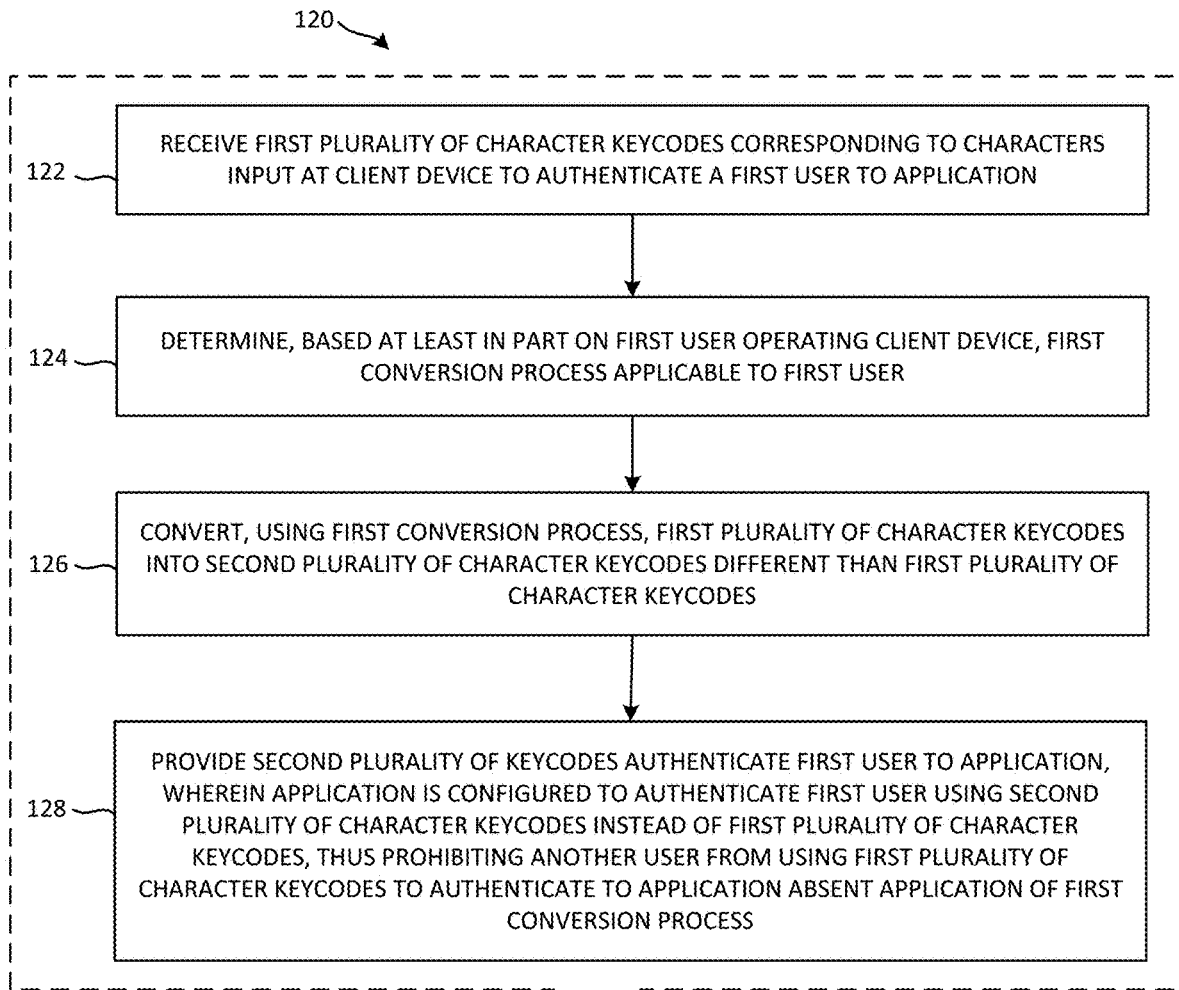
120

122

RECEIVE FIRST PLURALITY OF CHARACTER KEYCODES CORRESPONDING TO CHARACTERS INPUT AT CLIENT DEVICE TO AUTHENTICATE A FIRST USER TO APPLICATION

124

DETERMINE, BASED AT LEAST IN PART ON FIRST USER OPERATING CLIENT DEVICE, FIRST CONVERSION PROCESS APPLICABLE TO FIRST USER

126

CONVERT, USING FIRST CONVERSION PROCESS, FIRST PLURALITY OF CHARACTER KEYCODES INTO SECOND PLURALITY OF CHARACTER KEYCODES DIFFERENT THAN FIRST PLURALITY OF CHARACTER KEYCODES

128

PROVIDE SECOND PLURALITY OF KEYCODES AUTHENTICATE FIRST USER TO APPLICATION, WHEREIN APPLICATION IS CONFIGURED TO AUTHENTICATE FIRST USER USING SECOND PLURALITY OF CHARACTER KEYCODES INSTEAD OF FIRST PLURALITY OF CHARACTER KEYCODES, THUS PROHIBITING ANOTHER USER FROM USING FIRST PLURALITY OF CHARACTER KEYCODES TO AUTHENTICATE TO APPLICATION ABSENT APPLICATION OF FIRST CONVERSION PROCESS